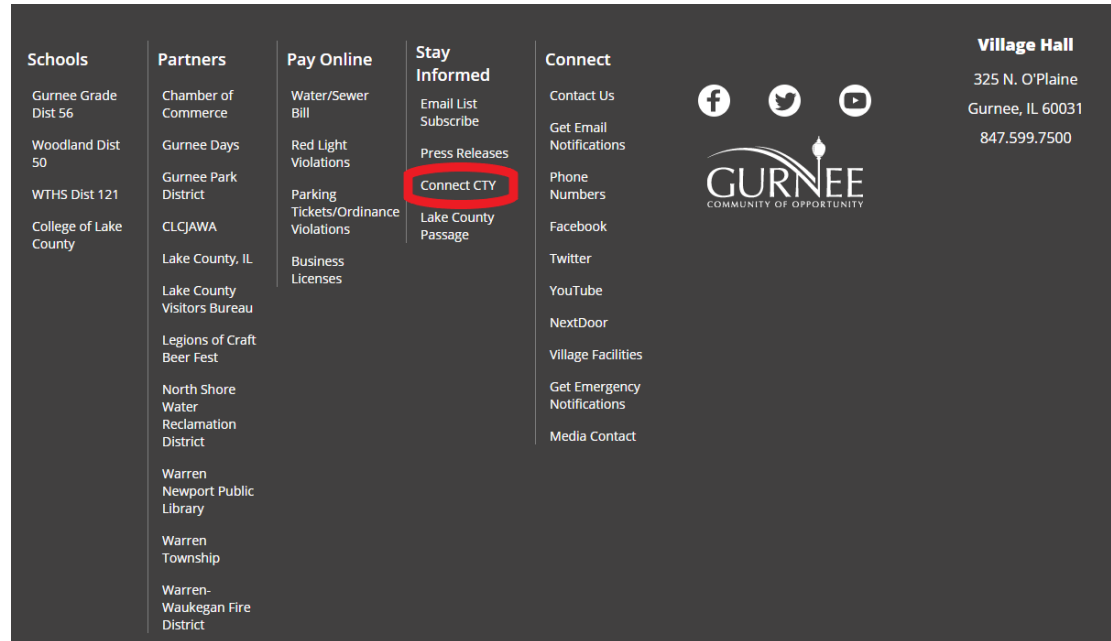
Schools

Gurnee Grade Dist 56

Woodland Dist 50

WTHS Dist 121

College of Lake County

Partners

Chamber of Commerce

Gurnee Days

Gurnee Park District

CLCJAWA

Lake County, IL

Lake County Visitors Bureau

Legions of Craft Beer Fest

North Shore Water Reclamation District

Warren Newport Public Library

Warren Township

Warren-Waukegan Fire District

Pay Online

Water/Sewer Bill

Red Light Violations

Parking Tickets/Ordinance Violations

Business Licenses

Stay Informed

Email List Subscribe

Press Releases

Connect CTY

Lake County Passage

Connect

Contact Us

Get Email Notifications

Phone Numbers

Facebook

Twitter

YouTube

NextDoor

Village Facilities

Get Emergency Notifications

Media Contact

GURNEE
COMMUNITY OF OPPORTUNITY

Village Hall

325 N. O'Plaine

Gurnee, IL 60031

847.599.7500